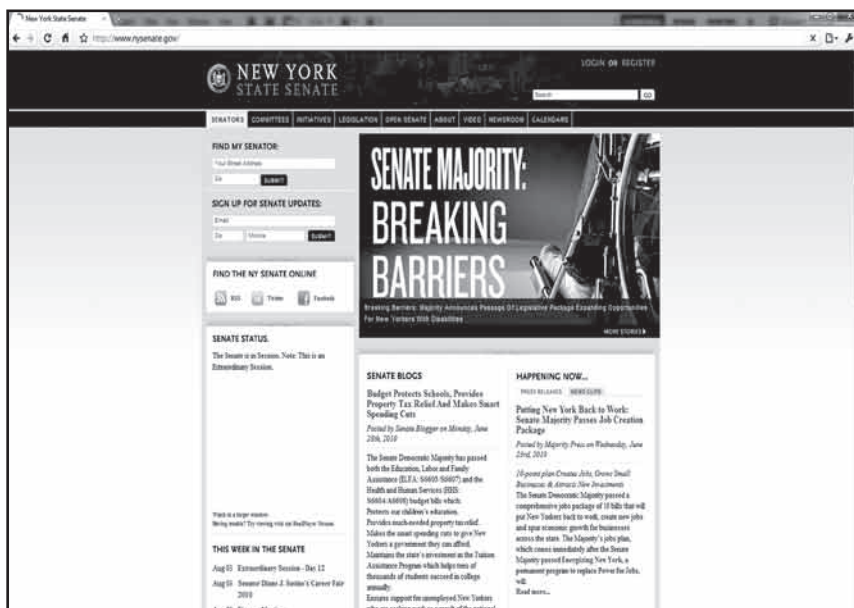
New York State Senate ×

http://www.nysenate.gov/

NEW YORK STATE SENATE

LOGIN OR REGISTER

Search GO

SENATORS | COMMITTEES | INITIATIVES | LEGISLATION | OPEN SENATE | ABOUT | VIDEO | NEWSROOM | CALENDARS

FIND MY SENATOR:

Your Street Address

Zip SUBMIT

SIGN UP FOR SENATE UPDATES:

Email

Zip Mobile SUBMIT

FIND THE NY SENATE ONLINE

RSS Twitter Facebook

SENATE MAJORITY: BREAKING BARRIERS

Breaking Barriers: Majority Announces Passage Of Legislative Package Expanding Opportunities For New Yorkers With Disabilities

MORE STORIES ▸

SENATE STATUS:

The Senate is in Session. Note: This is an Extraordinary Session.

Watch in a larger window. Having trouble? Try viewing with our RealPlayer Stream.

THIS WEEK IN THE SENATE

Aug 03 Extraordinary Session - Day 12

Aug 03 Senator Diane J. Savino's Career Fair 2010

SENATE BLOGS

Budget Protects Schools, Provides Property Tax Relief And Makes Smart Spending Cuts

Posted by Senate Blogger on Monday, June 28th, 2010

The Senate Democratic Majority has passed both the Education, Labor and Family Assistance (ELFA: S6605/S6607) and the Health and Human Services (HHS: S6604/A6608) budget bills which: Protects our children's education. Provides much-needed property tax relief. Makes the smart spending cuts to give New Yorkers a government they can afford. Maintains the state's investment in the Tuition Assistance Program which helps tens of thousands of students succeed in college annually. Ensures support for unemployed New Yorkers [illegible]

HAPPENING NOW...

PRESS RELEASES NEWS CLIPS

Putting New York Back to Work: Senate Majority Passes Job Creation Package

Posted by Majority Press on Wednesday, June 23rd, 2010

10-point plan Creates Jobs, Grows Small Businesses & Attracts New Investments

The Senate Democratic Majority passed a comprehensive jobs package of 10 bills that will put New Yorkers back to work, create new jobs and spur economic growth for businesses across the state. The Majority's jobs plan, which comes immediately after the Senate Majority passed Energizing New York, a permanent program to replace Power for Jobs, will...

Read more...